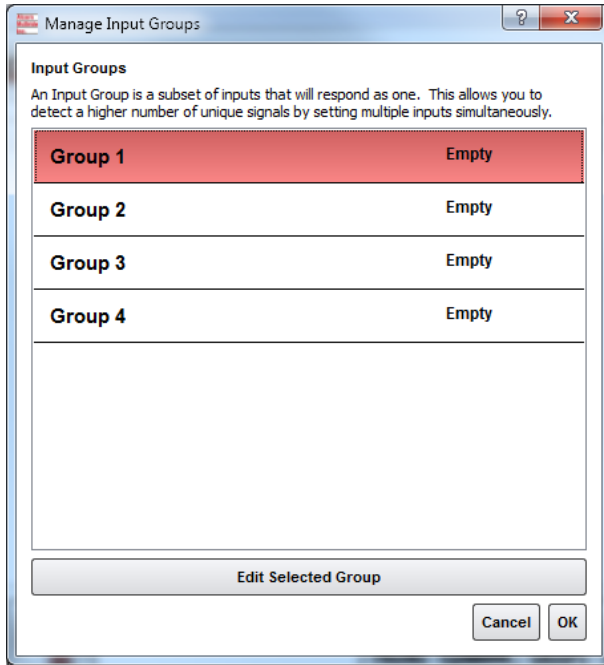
Manage Input Groups

?

Input Groups

An Input Group is a subset of inputs that will respond as one. This allows you to detect a higher number of unique signals by setting multiple inputs simultaneously.

| | |
|---|---|
| Group 1 | Empty |
| Group 2 | Empty |
| Group 3 | Empty |
| Group 4 | Empty |

Edit Selected Group

Cancel

OK